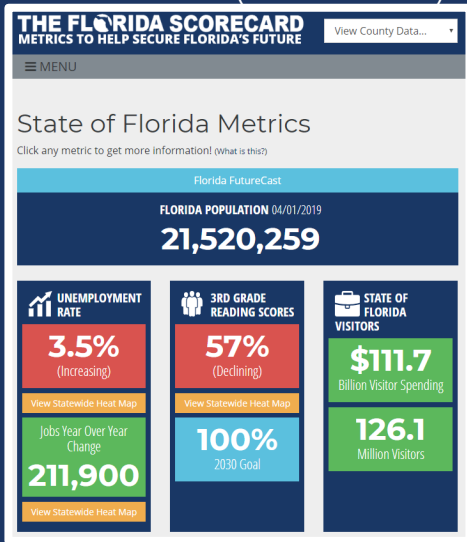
THE FLORIDA SCORECARD
METRICS TO HELP SECURE FLORIDA'S FUTURE

View County Data...

≡ MENU

State of Florida Metrics

Click any metric to get more information! (What is this?)

Florida FutureCast

FLORIDA POPULATION 04/01/2019

21,520,259

UNEMPLOYMENT RATE

3.5%
(Increasing)

View Statewide Heat Map

Jobs Year Over Year Change

211,900

View Statewide Heat Map

3RD GRADE READING SCORES

57%
(Declining)

View Statewide Heat Map

100%
2030 Goal

STATE OF FLORIDA VISITORS

$111.7
Billion Visitor Spending

126.1
Million Visitors